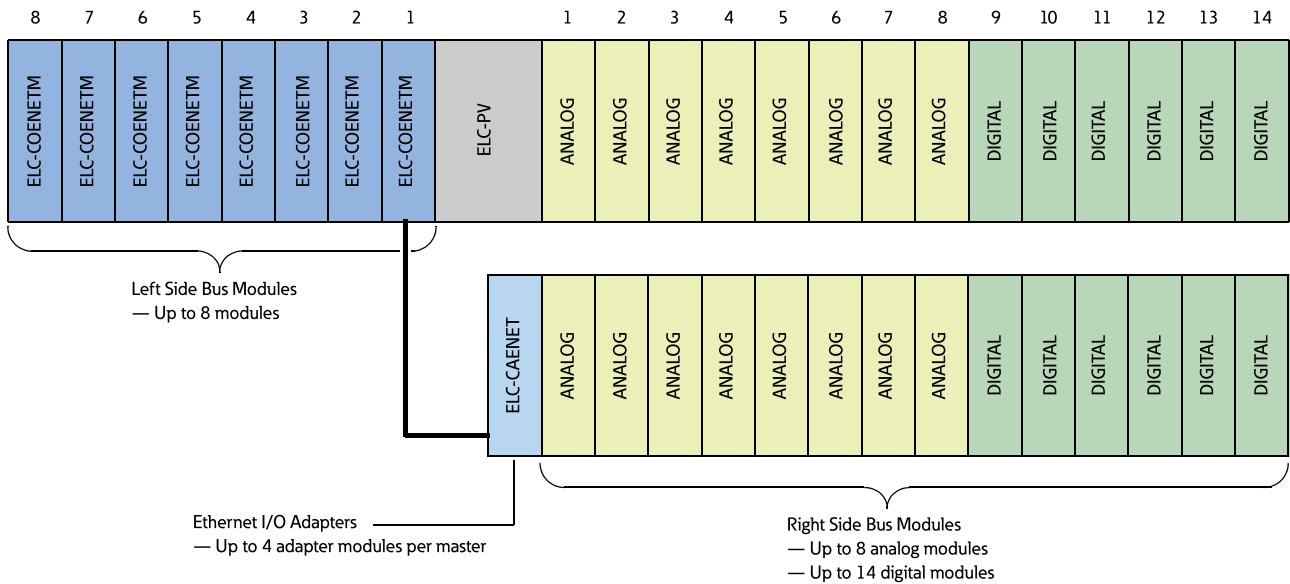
8 7 6 5 4 3 2 1

ELC-COENETM ELC-COENETM ELC-COENETM ELC-COENETM ELC-COENETM ELC-COENETM ELC-COENETM ELC-COENETM

ELC-PV

1 2 3 4 5 6 7 8 9 10 11 12 13 14

ANALOG ANALOG ANALOG ANALOG ANALOG ANALOG ANALOG ANALOG DIGITAL DIGITAL DIGITAL DIGITAL DIGITAL DIGITAL

Left Side Bus Modules
— Up to 8 modules

ELC-CAENET

ANALOG ANALOG ANALOG ANALOG ANALOG ANALOG ANALOG ANALOG DIGITAL DIGITAL DIGITAL DIGITAL DIGITAL DIGITAL

Ethernet I/O Adapters
— Up to 4 adapter modules per master

Right Side Bus Modules
— Up to 8 analog modules
— Up to 14 digital modules